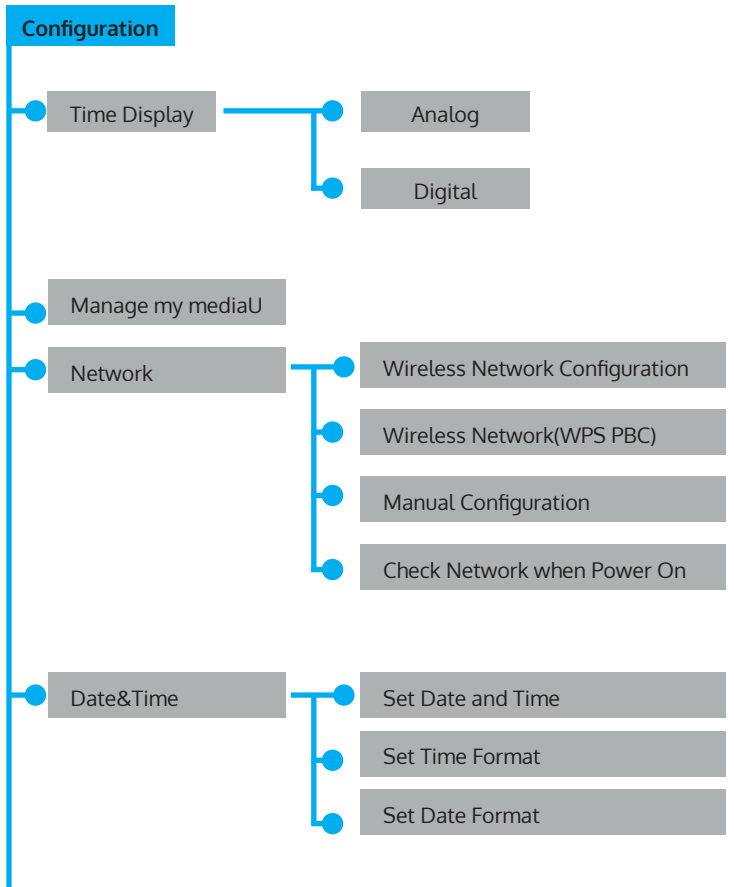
Configuration

Time Display

Analog

Digital

Manage my mediaU

Network

Wireless Network Configuration

Wireless Network(WPS PBC)

Manual Configuration

Check Network when Power On

Date&Time

Set Date and Time

Set Time Format

Set Date Format